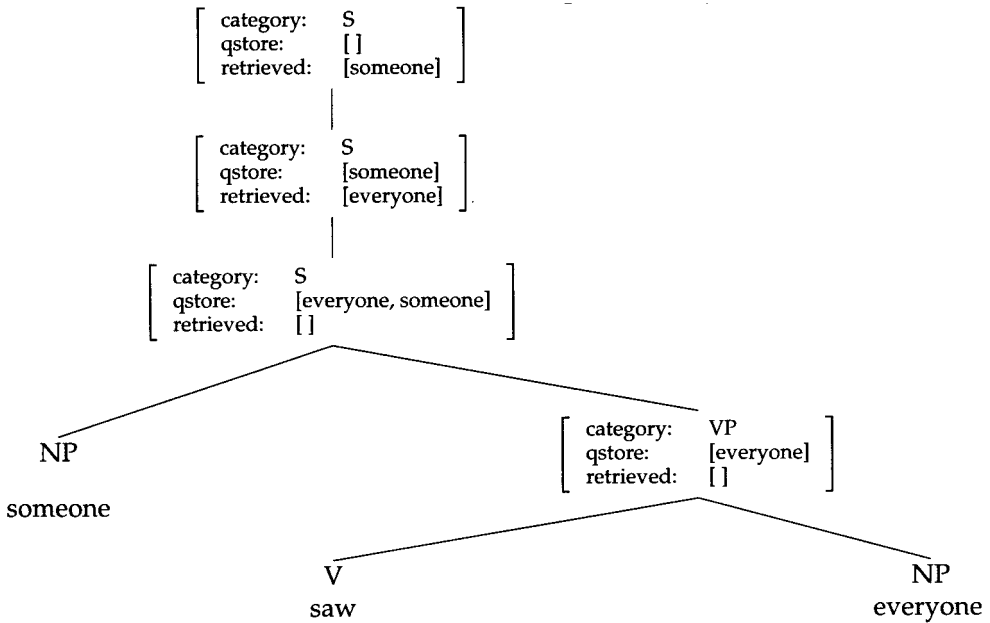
category: S
qstore: [ ]
retrieved: [someone]

category: S
qstore: [someone]
retrieved: [everyone]

category: S
qstore: [everyone, someone]
retrieved: [ ]

NP
someone

category: VP
qstore: [everyone]
retrieved: [ ]

V
saw

NP
everyone